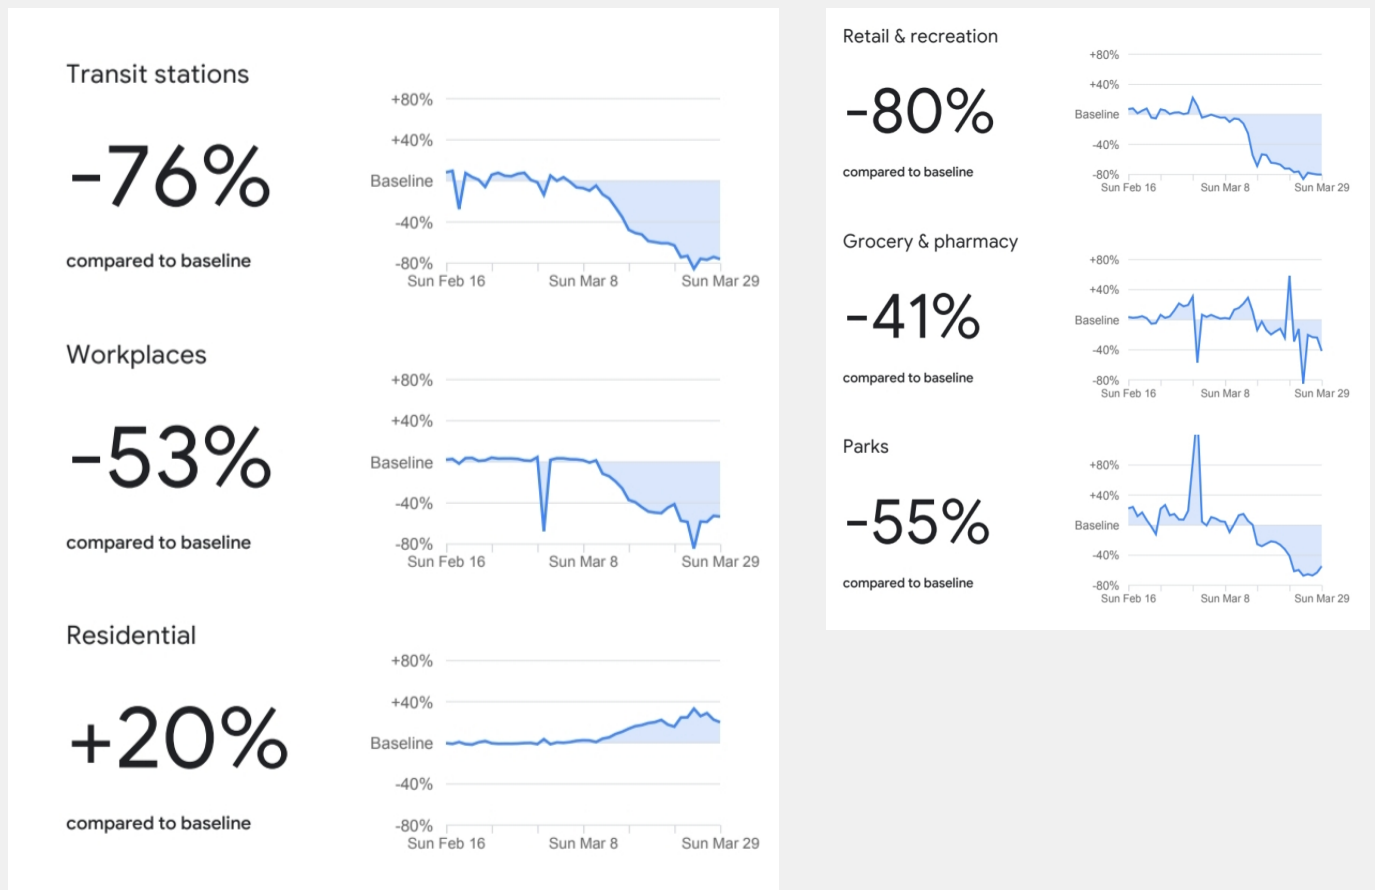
Transit stations

-76%

compared to baseline

+80%
+40%
Baseline
-40%
-80%
Sun Feb 16 Sun Mar 8 Sun Mar 29

Workplaces

-53%

compared to baseline

+80%
+40%
Baseline
-40%
-80%
Sun Feb 16 Sun Mar 8 Sun Mar 29

Residential

+20%

compared to baseline

+80%
+40%
Baseline
-40%
-80%
Sun Feb 16 Sun Mar 8 Sun Mar 29

Retail & recreation

-80%

compared to baseline

+80%
+40%
Baseline
-40%
-80%
Sun Feb 16 Sun Mar 8 Sun Mar 29

Grocery & pharmacy

-41%

compared to baseline

+80%
+40%
Baseline
-40%
-80%
Sun Feb 16 Sun Mar 8 Sun Mar 29

Parks

-55%

compared to baseline

+80%
+40%
Baseline
-40%
-80%
Sun Feb 16 Sun Mar 8 Sun Mar 29